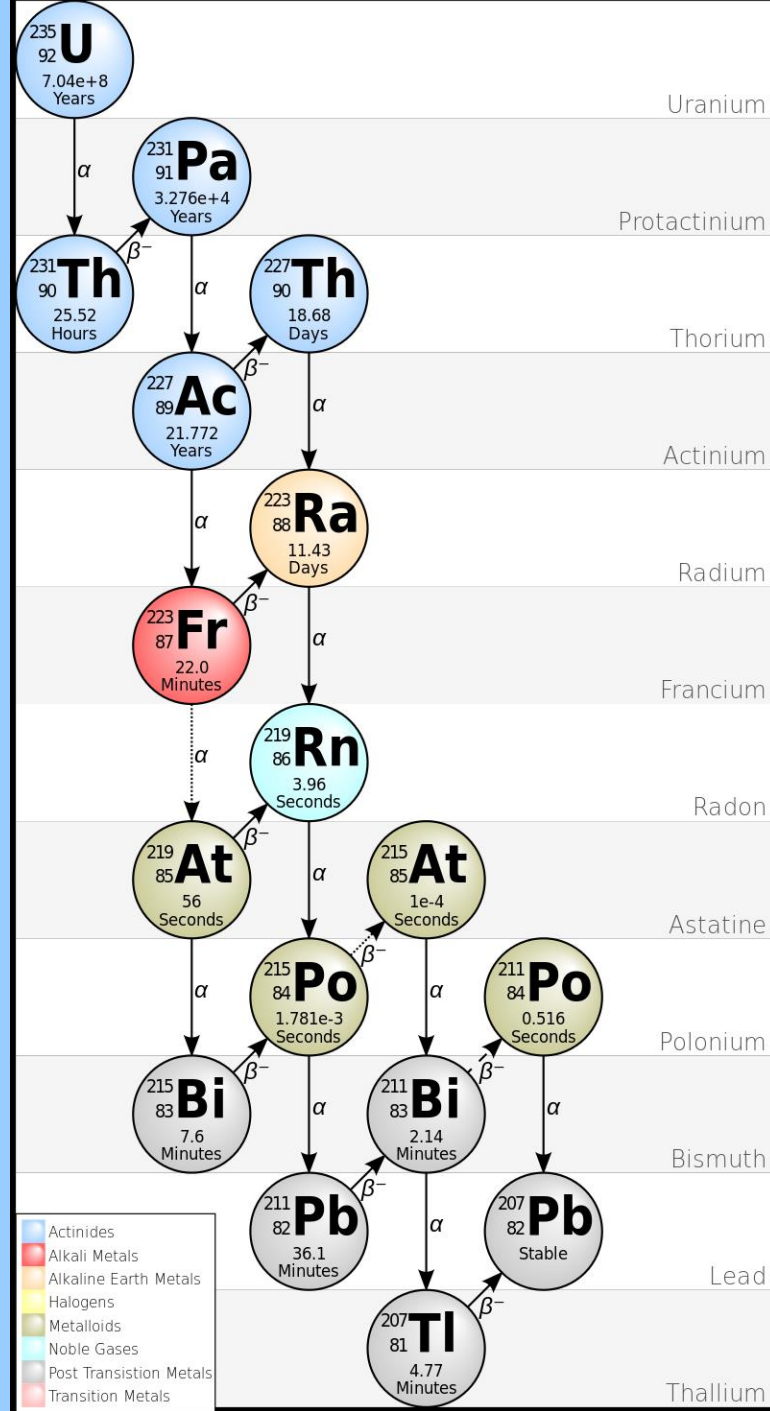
$^{235}_{92}$U
7.04e+8
Years

Uranium

$\alpha$

$^{231}_{91}$Pa
3.276e+4
Years

Protactinium

$\beta^-$

$^{231}_{90}$Th
25.52
Hours

$\alpha$

$^{227}_{90}$Th
18.68
Days

Thorium

$\beta^-$

$^{227}_{89}$Ac
21.772
Years

$\alpha$

Actinium

$\alpha$

$^{223}_{88}$Ra
11.43
Days

Radium

$\beta^-$

$^{223}_{87}$Fr
22.0
Minutes

$\alpha$

Francium

$\alpha$

$^{219}_{86}$Rn
3.96
Seconds

Radon

$\beta^-$

$^{219}_{85}$At
56
Seconds

$\alpha$

$^{215}_{85}$At
1e-4
Seconds

Astatine

$\beta^-$

$\alpha$

$^{215}_{84}$Po
1.781e-3
Seconds

$\alpha$

$^{211}_{84}$Po
0.516
Seconds

Polonium

$\beta^-$

$^{215}_{83}$Bi
7.6
Minutes

$\alpha$

$^{211}_{83}$Bi
2.14
Minutes

$\beta^-$

$\alpha$

Bismuth

$\beta^-$

$^{211}_{82}$Pb
36.1
Minutes

$\alpha$

$^{207}_{82}$Pb
Stable

Lead

$\beta^-$

$^{207}_{81}$Tl
4.77
Minutes

Thallium

Actinides
Alkali Metals
Alkaline Earth Metals
Halogens
Metalloids
Noble Gases
Post Transistion Metals
Transition Metals